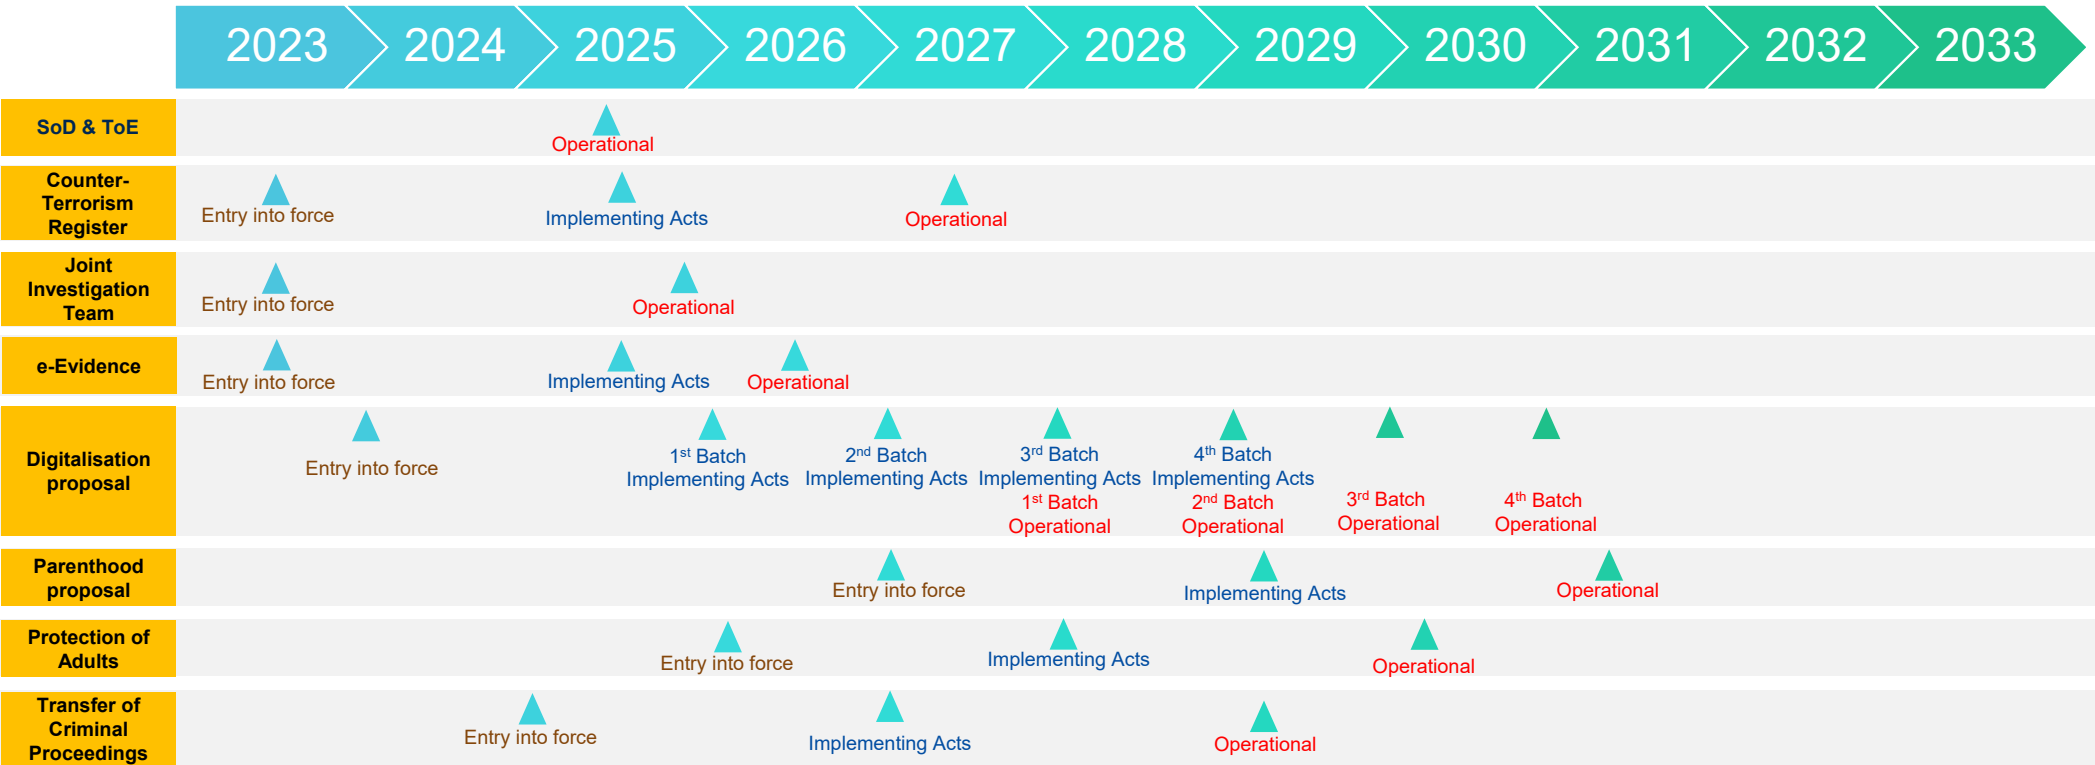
2023 2024 2025 2026 2027 2028 2029 2030 2031 2032 2033

SoD & ToE
Operational

Counter-Terrorism Register
Entry into force
Implementing Acts
Operational

Joint Investigation Team
Entry into force
Operational

e-Evidence
Entry into force
Implementing Acts
Operational

Digitalisation proposal
Entry into force
1$^{st}$ Batch Implementing Acts
2$^{nd}$ Batch Implementing Acts
3$^{rd}$ Batch Implementing Acts
1$^{st}$ Batch Operational
4$^{th}$ Batch Implementing Acts
2$^{nd}$ Batch Operational
3$^{rd}$ Batch Operational
4$^{th}$ Batch Operational

Parenthood proposal
Entry into force
Implementing Acts
Operational

Protection of Adults
Entry into force
Implementing Acts
Operational

Transfer of Criminal Proceedings
Entry into force
Implementing Acts
Operational